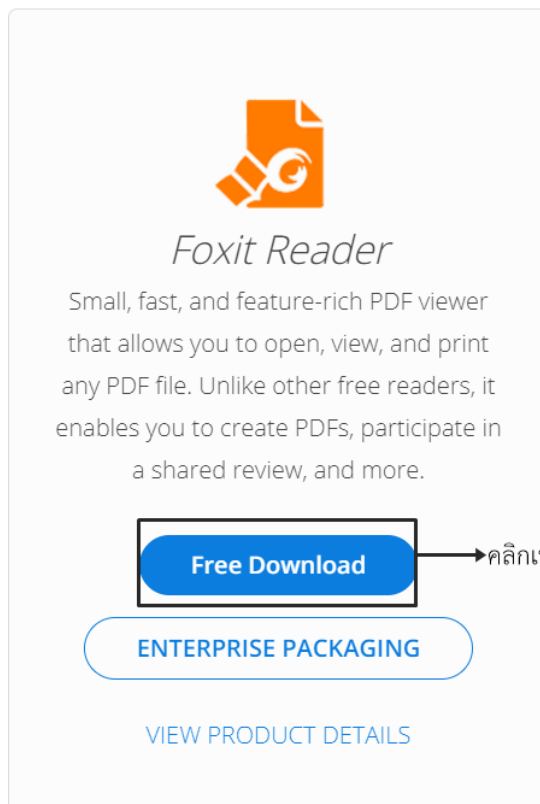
Foxit Reader

Small, fast, and feature-rich PDF viewer that allows you to open, view, and print any PDF file. Unlike other free readers, it enables you to create PDFs, participate in a shared review, and more.

Free Download

คลิกเ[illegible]

ENTERPRISE PACKAGING

VIEW PRODUCT DETAILS